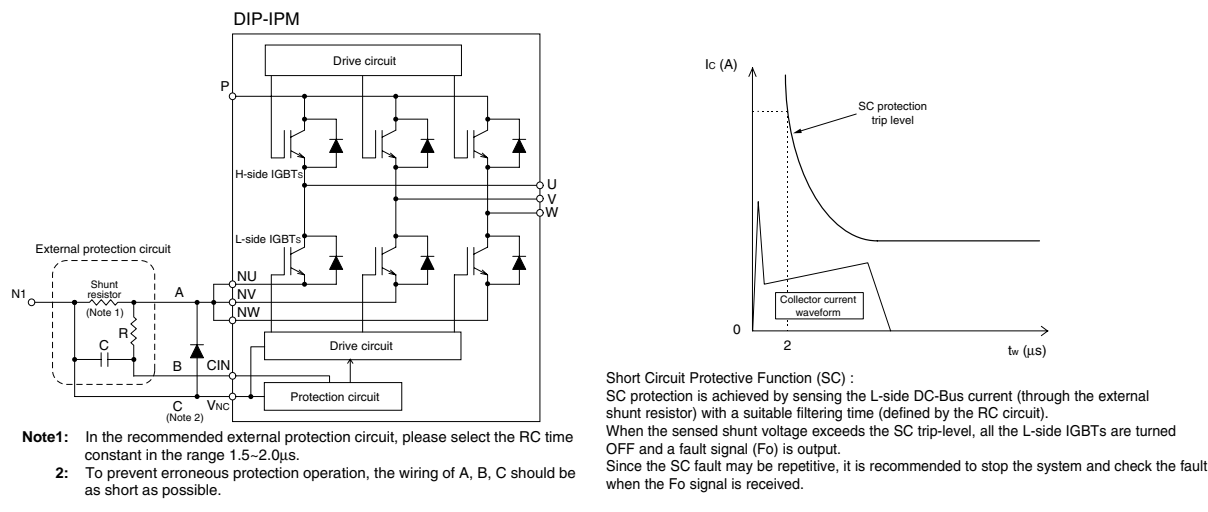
DIP-IPM

Drive circuit

P

H-side IGBTs

U
V
W

L-side IGBTs

External protection circuit

Shunt resistor (Note 1)

N1

A

R

C

B

NU
NV
NW

CIN

Drive circuit

C (Note 2)

VNC

Protection circuit

Note1: In the recommended external protection circuit, please select the RC time constant in the range 1.5~2.0μs.

2: To prevent erroneous protection operation, the wiring of A, B, C should be as short as possible.

Ic (A)

SC protection trip level

Collector current waveform

0

2

tw (μs)

Short Circuit Protective Function (SC) :
SC protection is achieved by sensing the L-side DC-Bus current (through the external shunt resistor) with a suitable filtering time (defined by the RC circuit).
When the sensed shunt voltage exceeds the SC trip-level, all the L-side IGBTs are turned OFF and a fault signal (Fo) is output.
Since the SC fault may be repetitive, it is recommended to stop the system and check the fault when the Fo signal is received.